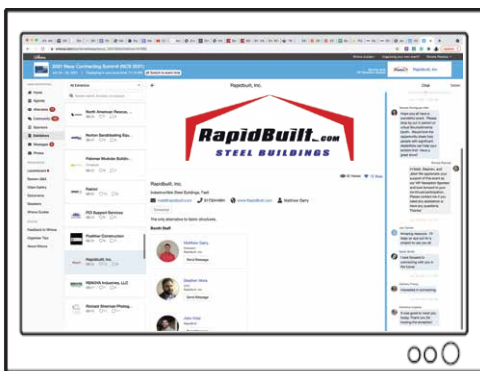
2021 Navy Contracting Summit (NCS 2021)

Home
Agenda
Attendees
Community
Sponsors
Exhibitors
Messages
Photos

All Exhibitors

North American Rescue
Norton Sandblasting Equ...
Palomar Modular Buildin...
Patriot
PCI Support Services
Pruitt Construction
RapidBuilt, Inc.
REKOVA Industries, LLC
Rimrock Emerson Photog...

RapidBuilt, Inc.

RapidBuilt.com
STEEL BUILDINGS

RapidBuilt, Inc.
Industrial Steel Buildings, Fast!

Booth Staff
Matthew Garry
Stephen Hicks
John Vidal
Send Message

Chat

Thanks!